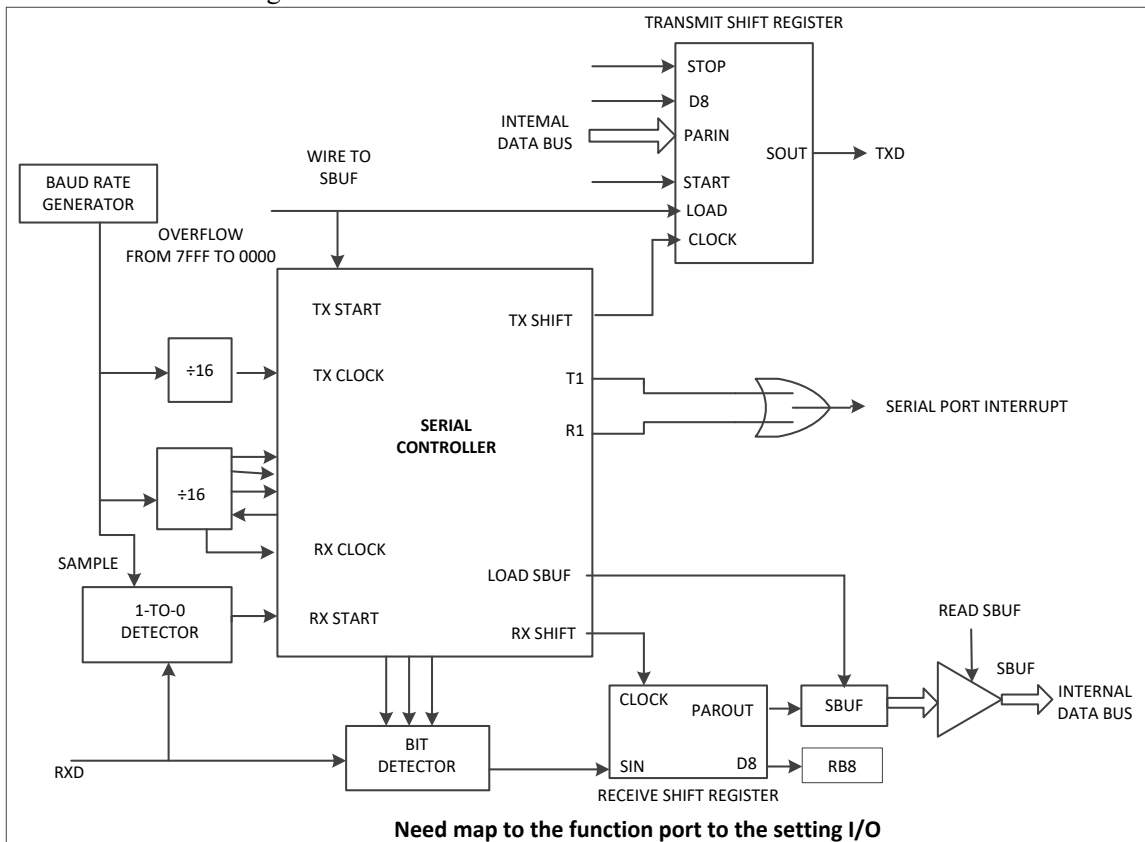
TRANSMIT SHIFT REGISTER

STOP

D8

INTEMAL DATA BUS

PARIN

SOUT

TXD

WIRE TO SBUF

START

BAUD RATE GENERATOR

LOAD

OVERFLOW FROM 7FFF TO 0000

CLOCK

TX START

TX SHIFT

÷16

TX CLOCK

T1

SERIAL PORT INTERRUPT

SERIAL CONTROLLER

R1

÷16

RX CLOCK

SAMPLE

LOAD SBUF

1-TO-0 DETECTOR

RX START

RX SHIFT

READ SBUF

SBUF

CLOCK

PAROUT

SBUF

INTERNAL DATA BUS

RXD

BIT DETECTOR

SIN

D8

RB8

RECEIVE SHIFT REGISTER

Need map to the function port to the setting I/O